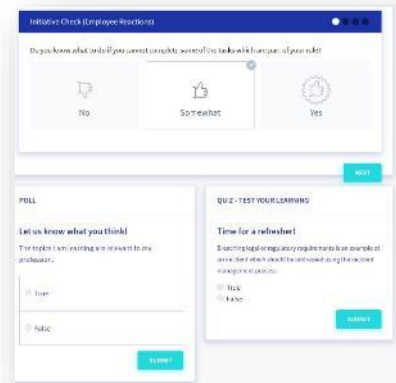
Initiative Check (Employee Reactions)

Do you know what to do if you cannot complete some of the tasks which are part of your role?

No

Somewhat

Yes

NEXT

POLL

Let us know what you think!

The topics I am learning are relevant to my profession.

True

False

SUBMIT

QUIZ - TEST YOUR LEARNING

Time for a refresher!

Breaching legal or regulatory requirements is an example of a risk that should be addressed using the risk management process.

True

False

SUBMIT